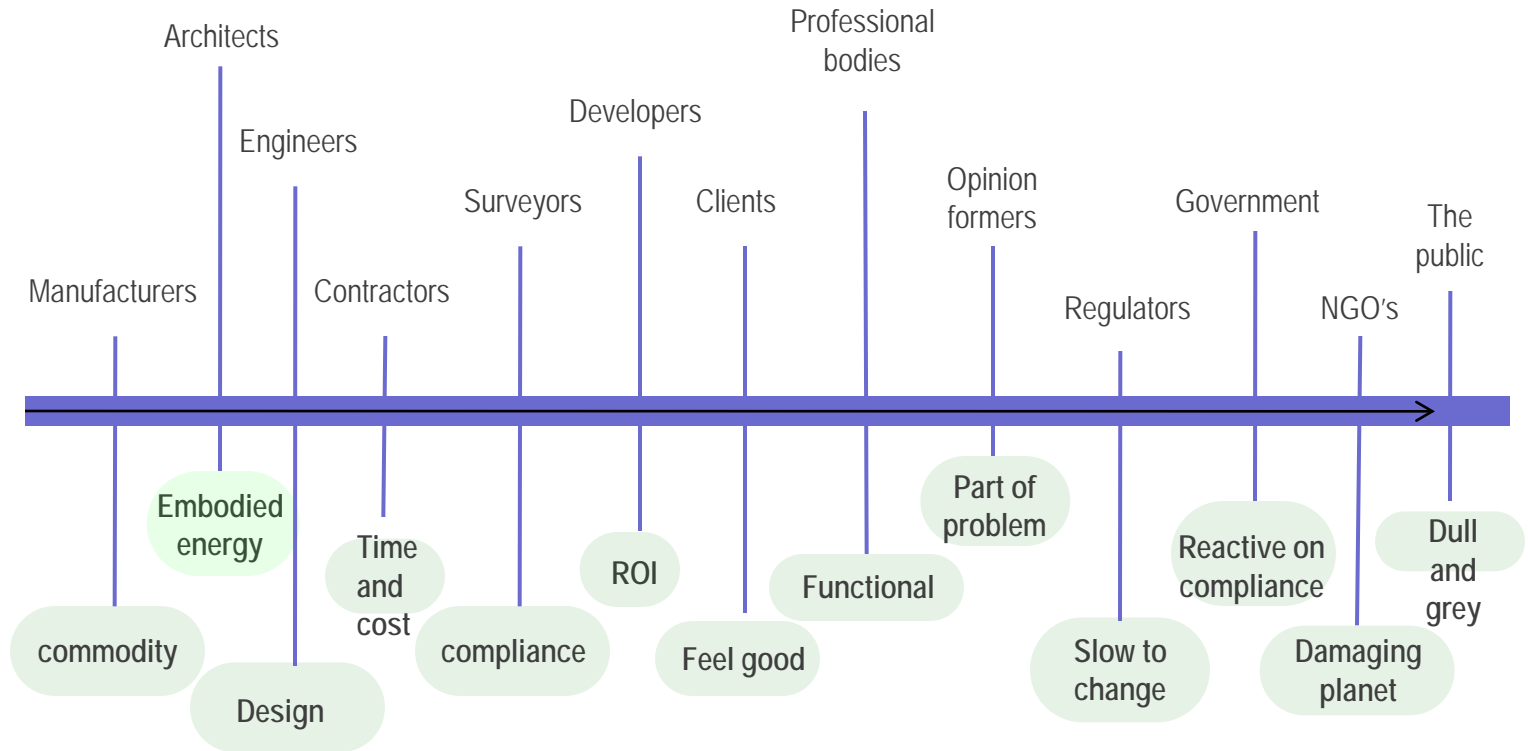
Manufacturers
Architects
Engineers
Contractors
Surveyors
Developers
Clients
Professional bodies
Opinion formers
Regulators
Government
NGO's
The public

commodity
Embodied energy
Design
Time and cost
compliance
ROI
Feel good
Functional
Part of problem
Slow to change
Reactive on compliance
Damaging planet
Dull and grey